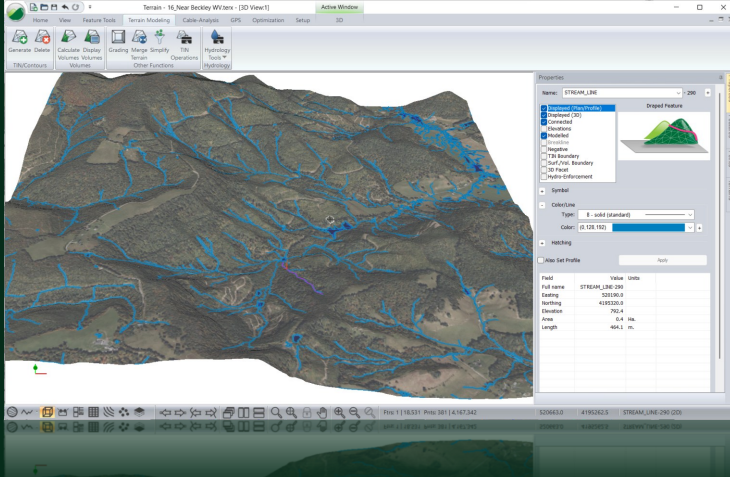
Terrain - 16_Near Beckley WV.terx - [3D View:1]

Active Window

Home View Feature Tools Terrain Modeling Cable-Analysis GPS Optimization Setup 3D

Generate Delete
TIN/Contours

Calculate Volumes Display Volumes
Volumes

Grading Merge Terrain Simplify TIN Operations
Other Functions

Hydrology Tools
Hydrology

Properties

Name: STREAM_LINE - 290

Displayed (Plan/Profile)
Displayed (3D)
Connected
Elevations
Modelled
Breakline
Negative
TIN Boundary
Surf./Vol. Boundary
3D Facet
Hydro-Enforcement

Draped Feature

Symbol

Color/Line

Type: 0 - solid (standard)

Color: (0,129,192)

Hatching

Also Set Profile

Apply

| Field | Value | Units |
|---|---|---|
| Full name | STREAM_LINE-290 | |
| Easting | 520190.0 | |
| Northing | 4185320.0 | |
| Elevation | 792.4 | |
| Area | 0.4 | Ha. |
| Length | 464.1 | m. |

Fms: 1 | 18.531 Prts: 381 | 4,167,342

520663.0 4195262.5 STREAM_LINE-290 (2D)